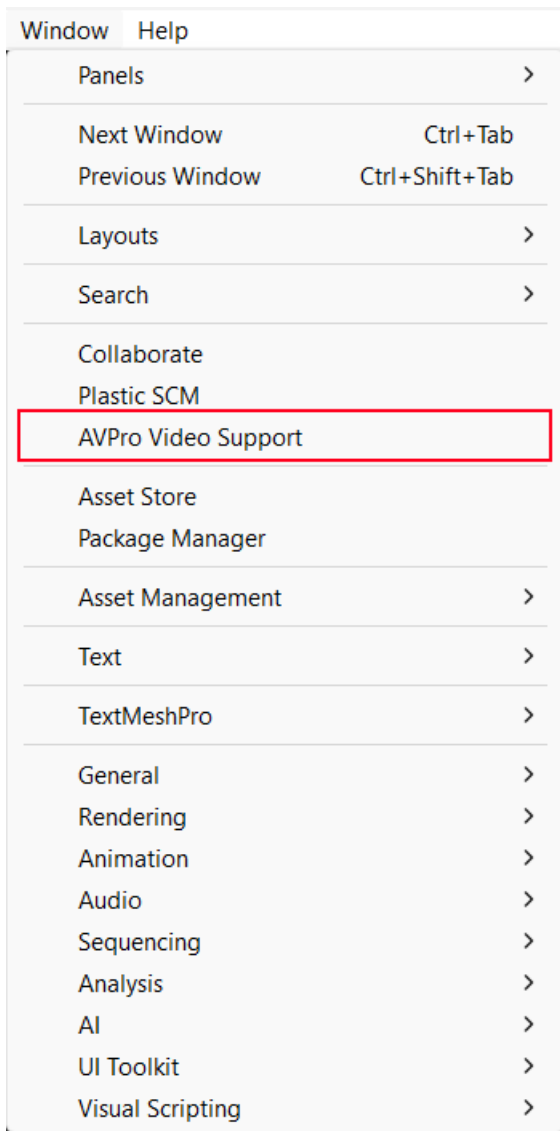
Window Help

Panels >

Next Window Ctrl+Tab
Previous Window Ctrl+Shift+Tab

Layouts >

Search >

Collaborate
Plastic SCM
AVPro Video Support

Asset Store
Package Manager

Asset Management >

Text >

TextMeshPro >

General >
Rendering >
Animation >
Audio >
Sequencing >
Analysis >
AI >
UI Toolkit >
Visual Scripting >